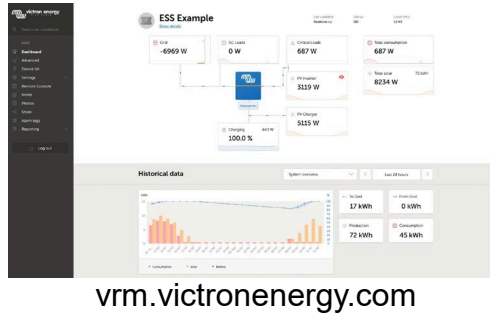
victron energy

Dashboard
Advanced
Device list
Settings
Remote Console
Event
Photos
Share
Alarm logs
Reporting

Log out

ESS Example
Show details

Grid
-6969 W

AC Loads
0 W

Critical loads
687 W

Total consumption
687 W

Total solar
8234 W

PV Inverter
3119 W

PV Charger
5115 W

Charging
100.0 %

Historical data

System overview

Last 24 hours

To Grid
17 kWh

From Grid
0 kWh

Production
72 kWh

Consumption
45 kWh

Consumption
Solar
Battery

vrm.victronenergy.com